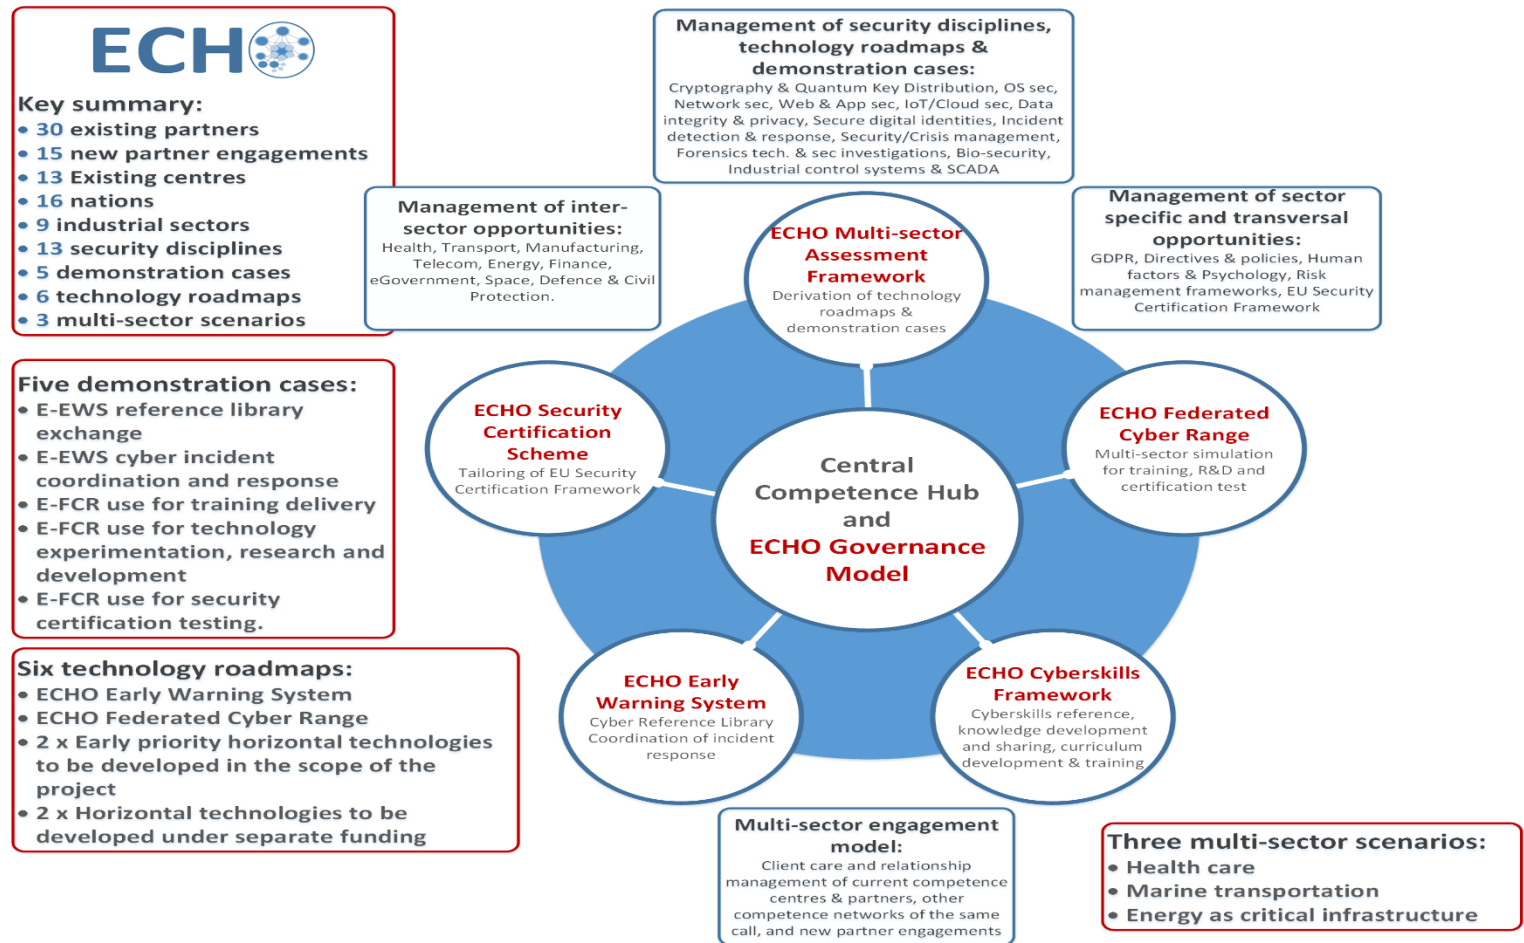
ECHO

Key summary:
• 30 existing partners
• 15 new partner engagements
• 13 Existing centres
• 16 nations
• 9 industrial sectors
• 13 security disciplines
• 5 demonstration cases
• 6 technology roadmaps
• 3 multi-sector scenarios

Five demonstration cases:
• E-EWS reference library exchange
• E-EWS cyber incident coordination and response
• E-FCR use for training delivery
• E-FCR use for technology experimentation, research and development
• E-FCR use for security certification testing.

Six technology roadmaps:
• ECHO Early Warning System
• ECHO Federated Cyber Range
• 2 x Early priority horizontal technologies to be developed in the scope of the project
• 2 x Horizontal technologies to be developed under separate funding

Management of security disciplines, technology roadmaps & demonstration cases:
Cryptography & Quantum Key Distribution, OS sec, Network sec, Web & App sec, IoT/Cloud sec, Data integrity & privacy, Secure digital identities, Incident detection & response, Security/Crisis management, Forensics tech. & sec investigations, Bio-security, Industrial control systems & SCADA

Management of inter-sector opportunities:
Health, Transport, Manufacturing, Telecom, Energy, Finance, eGovernment, Space, Defence & Civil Protection.

Management of sector specific and transversal opportunities:
GDPR, Directives & policies, Human factors & Psychology, Risk management frameworks, EU Security Certification Framework

ECHO Multi-sector Assessment Framework
Derivation of technology roadmaps & demonstration cases

ECHO Security Certification Scheme
Tailoring of EU Security Certification Framework

ECHO Federated Cyber Range
Multi-sector simulation for training, R&D and certification test

Central Competence Hub and ECHO Governance Model

ECHO Early Warning System
Cyber Reference Library Coordination of incident response

ECHO Cyberskills Framework
Cyberskills reference, knowledge development and sharing, curriculum development & training

Multi-sector engagement model:
Client care and relationship management of current competence centres & partners, other competence networks of the same call, and new partner engagements

Three multi-sector scenarios:
• Health care
• Marine transportation
• Energy as critical infrastructure